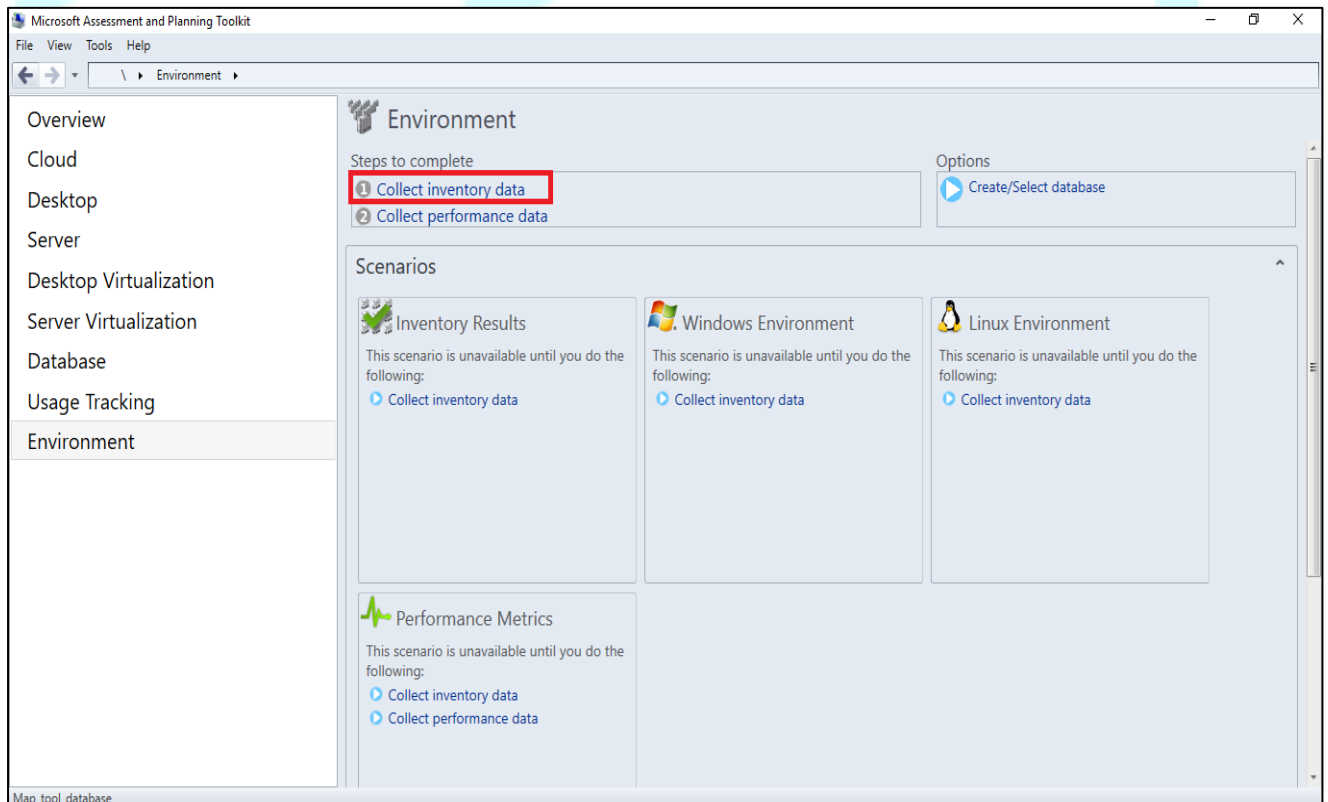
Microsoft Assessment and Planning Toolkit

File View Tools Help

\ ▸ Environment ▸

Overview
Cloud
Desktop
Server
Desktop Virtualization
Server Virtualization
Database
Usage Tracking
Environment

Environment

Steps to complete
1 Collect inventory data
2 Collect performance data

Options
Create/Select database

Scenarios

Inventory Results
This scenario is unavailable until you do the following:
Collect inventory data

Windows Environment
This scenario is unavailable until you do the following:
Collect inventory data

Linux Environment
This scenario is unavailable until you do the following:
Collect inventory data

Performance Metrics
This scenario is unavailable until you do the following:
Collect inventory data
Collect performance data

Map tool database